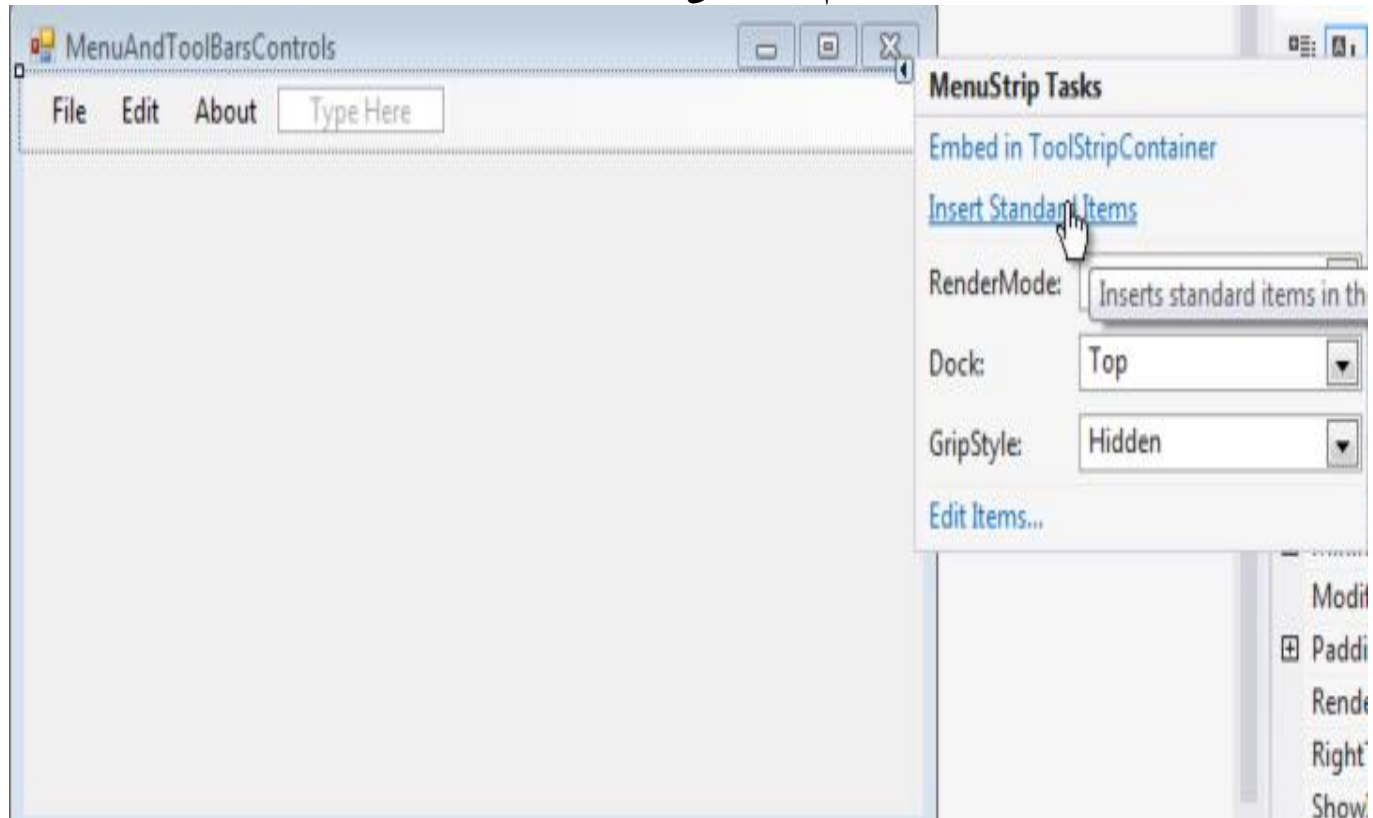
MenuAndToolBarsControls

File Edit About Type Here

MenuStrip Tasks

Embed in ToolStripContainer

Insert Standard Items

RenderMode: Inserts standard items in th

Dock: Top

GripStyle: Hidden

Edit Items...

Modi

Paddi

Rende

Right

Show